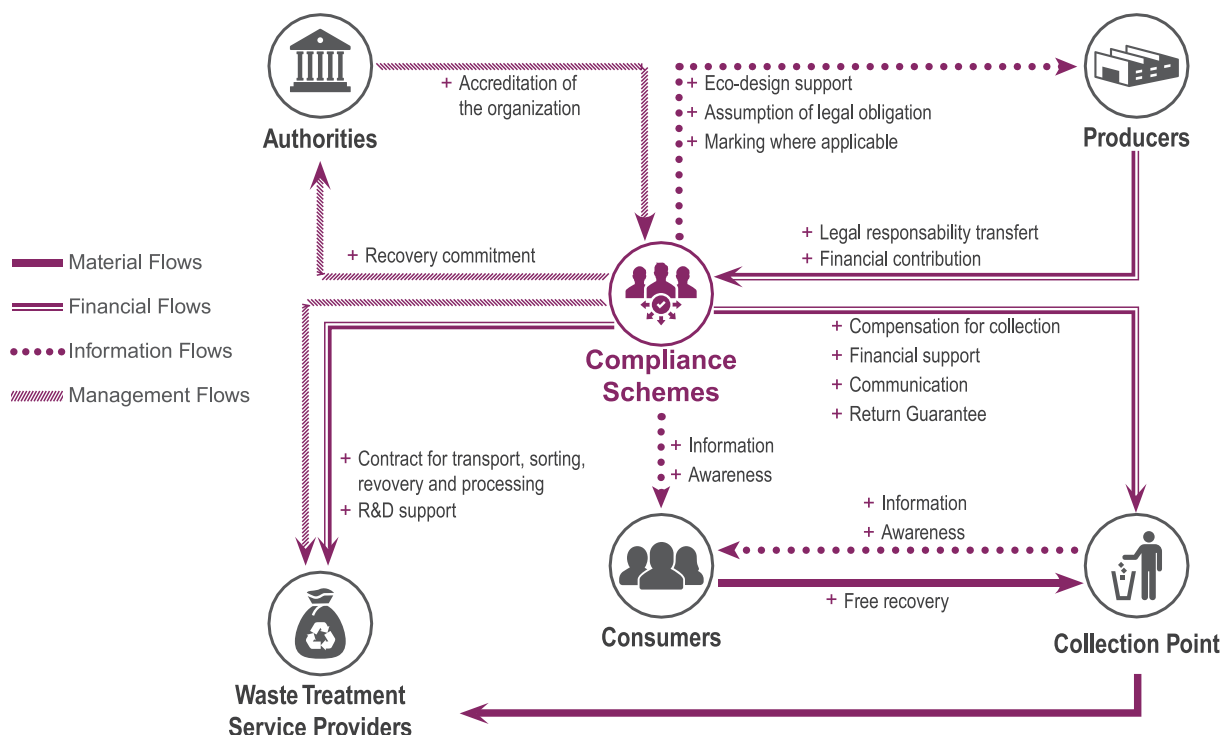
Authorities

+ Accreditation of the organization

+ Eco-design support
+ Assumption of legal obligation
+ Marking where applicable

Producers

Material Flows
Financial Flows
Information Flows
Management Flows

+ Recovery commitment

+ Legal responsability transfert
+ Financial contribution

Compliance Schemes

+ Compensation for collection
+ Financial support
+ Communication
+ Return Guarantee

+ Contract for transport, sorting, revovery and processing
+ R&D support

+ Information
+ Awareness

+ Information
+ Awareness

Consumers

+ Free recovery

Collection Point

Waste Treatment Service Providers